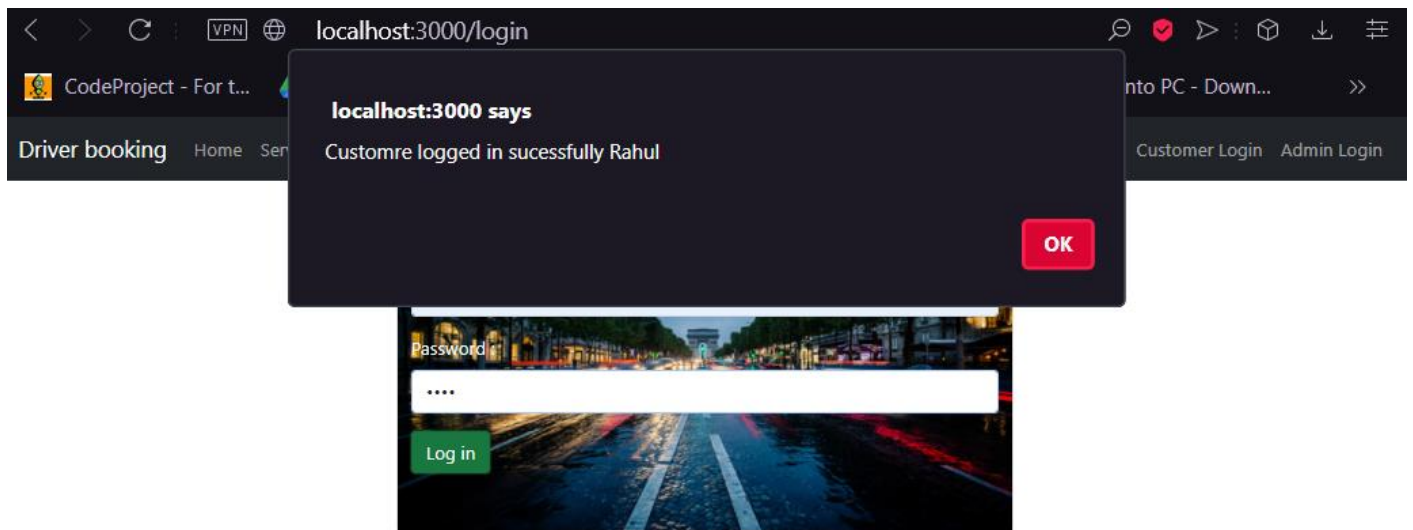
VPN localhost:3000/login

CodeProject - For t...

nto PC - Down...

Driver booking Home Ser

Customer Login Admin Login

localhost:3000 says

Customre logged in sucessfully Rahul

OK

Password

••••

Log in